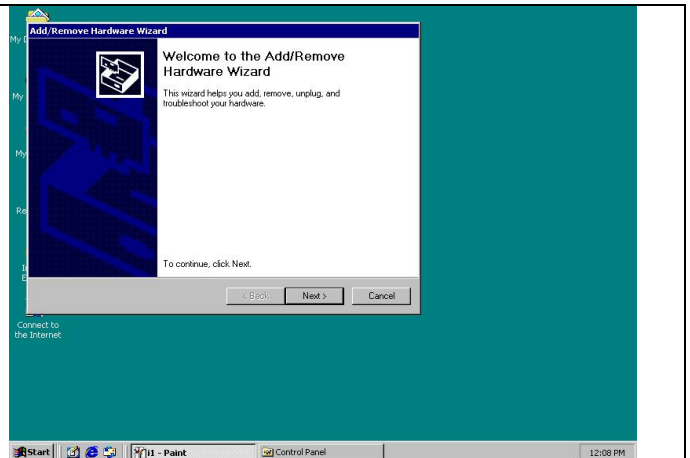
My D

My

My

Re

I
E

Add/Remove Hardware Wizard

Welcome to the Add/Remove Hardware Wizard

This wizard helps you add, remove, unplug, and troubleshoot your hardware.

To continue, click Next.

< Back

Next >

Cancel

Connect to the Internet

Start

I1 - Paint

Control Panel

12:08 PM